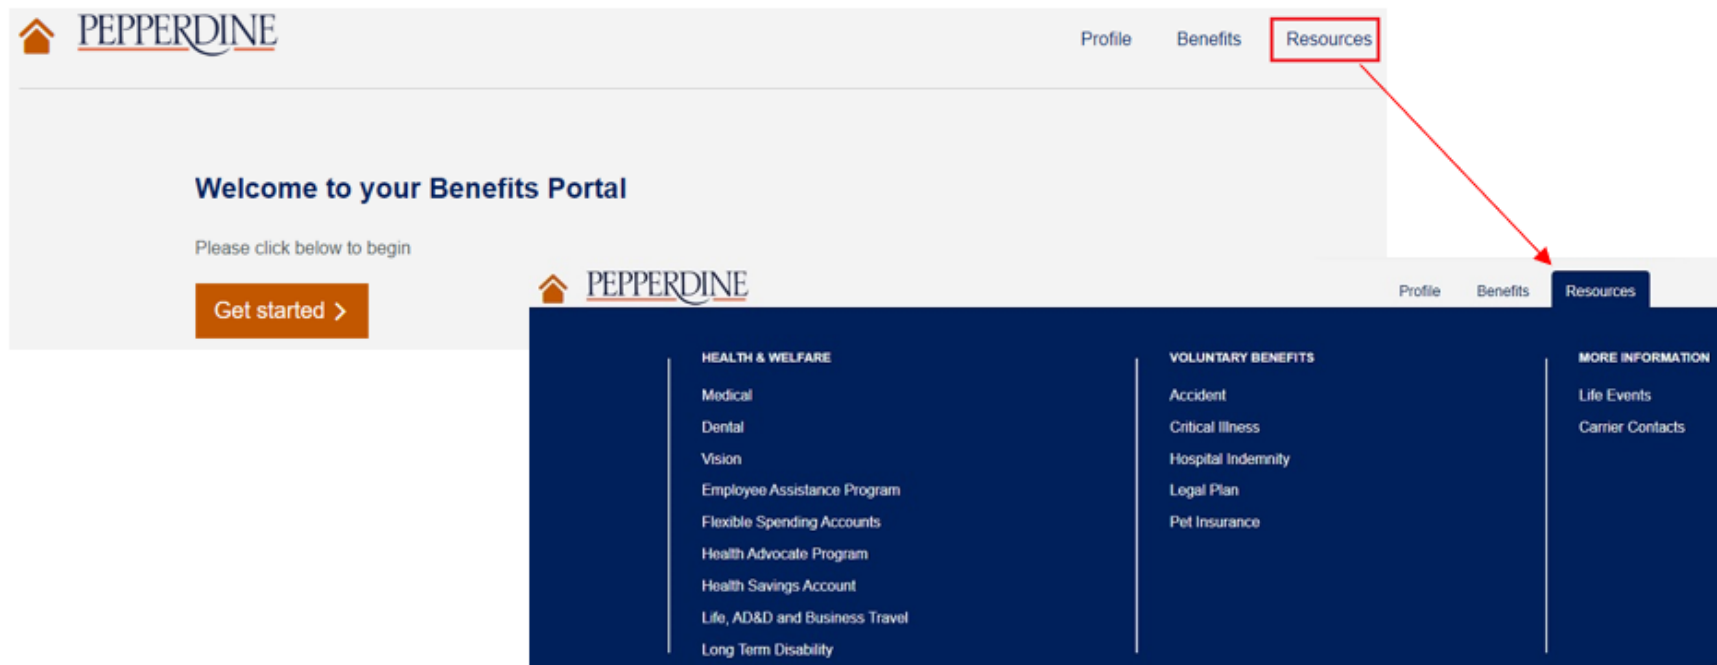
PEPPERDINE

Profile Benefits Resources

Welcome to your Benefits Portal

Please click below to begin

Get started >

PEPPERDINE

Profile Benefits Resources

HEALTH & WELFARE

Medical

Dental

Vision

Employee Assistance Program

Flexible Spending Accounts

Health Advocate Program

Health Savings Account

Life, AD&D and Business Travel

Long Term Disability

VOLUNTARY BENEFITS

Accident

Critical Illness

Hospital Indemnity

Legal Plan

Pet Insurance

MORE INFORMATION

Life Events

Carrier Contacts